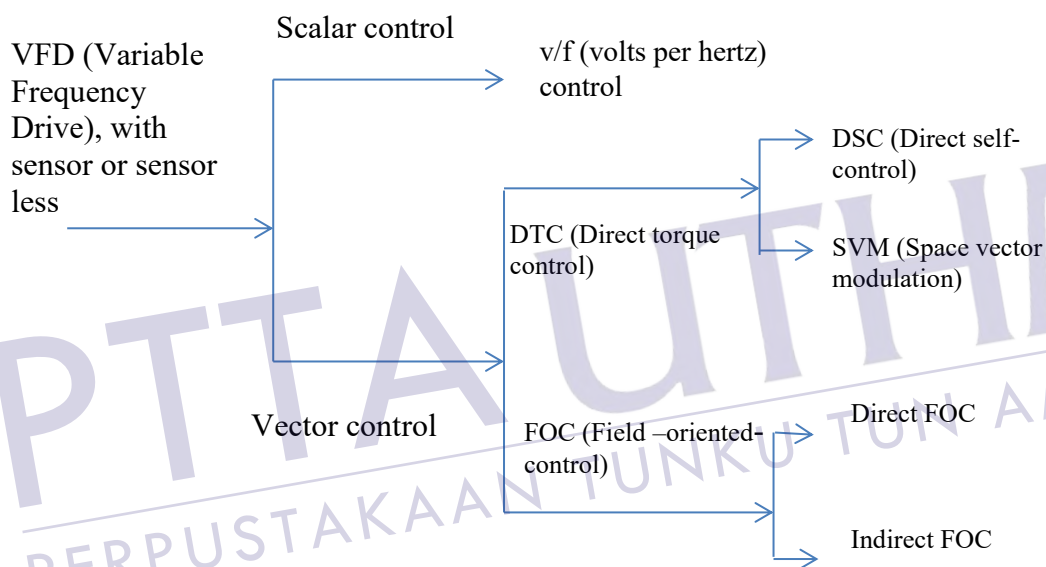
VFD (Variable Frequency Drive), with sensor or sensor less

Scalar control

v/f (volts per hertz) control

DSC (Direct self-control)

DTC (Direct torque control)

SVM (Space vector modulation)

Vector control

FOC (Field –oriented-control)

Direct FOC

Indirect FOC

PTTA UTHM PERPUSTAKAAN TUNKU TUN AMINAH